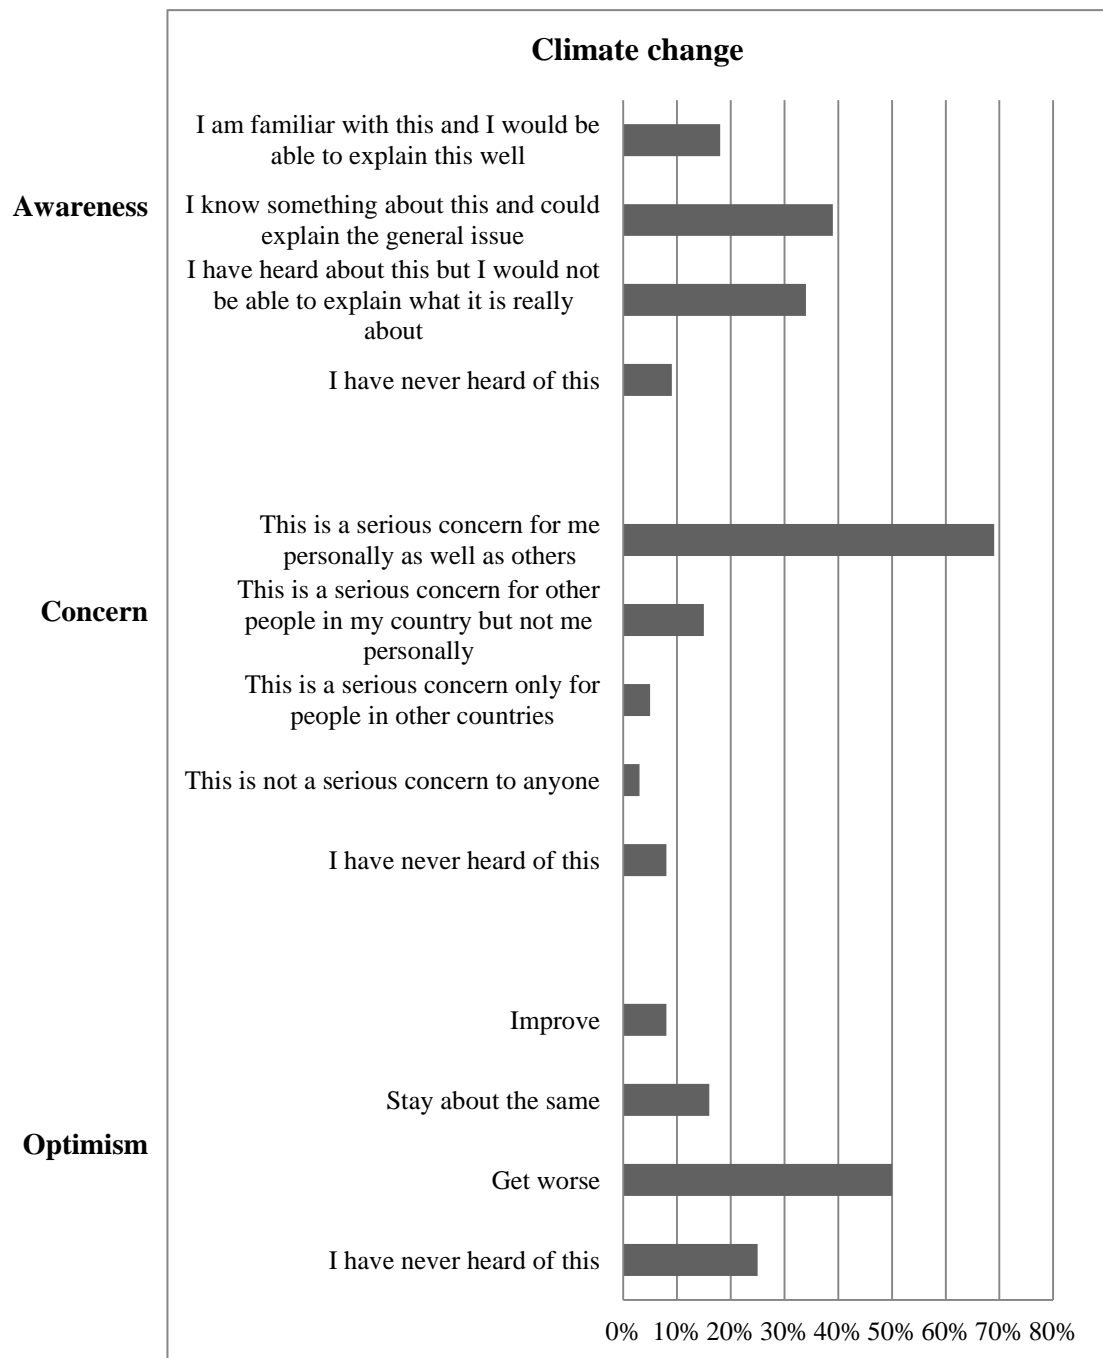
Climate change

Awareness

I am familiar with this and I would be able to explain this well

I know something about this and could explain the general issue

I have heard about this but I would not be able to explain what it is really about

I have never heard of this

Concern

This is a serious concern for me personally as well as others

This is a serious concern for other people in my country but not me personally

This is a serious concern only for people in other countries

This is not a serious concern to anyone

I have never heard of this

Optimism

Improve

Stay about the same

Get worse

I have never heard of this

0% 10% 20% 30% 40% 50% 60% 70% 80%